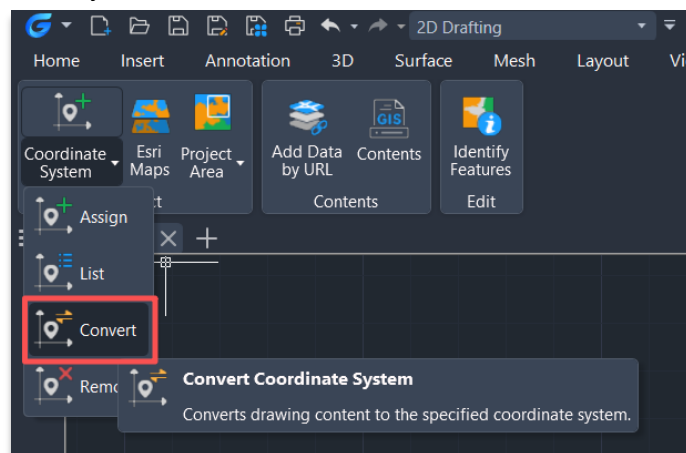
2D Drafting

Home Insert Annotation 3D Surface Mesh Layout Vi

Coordinate System
Esri Maps
Project Area
Add Data by URL
Contents
Contents
Identify Features
Edit

Assign
List
Convert
Remo

GIS

Convert Coordinate System
Converts drawing content to the specified coordinate system.